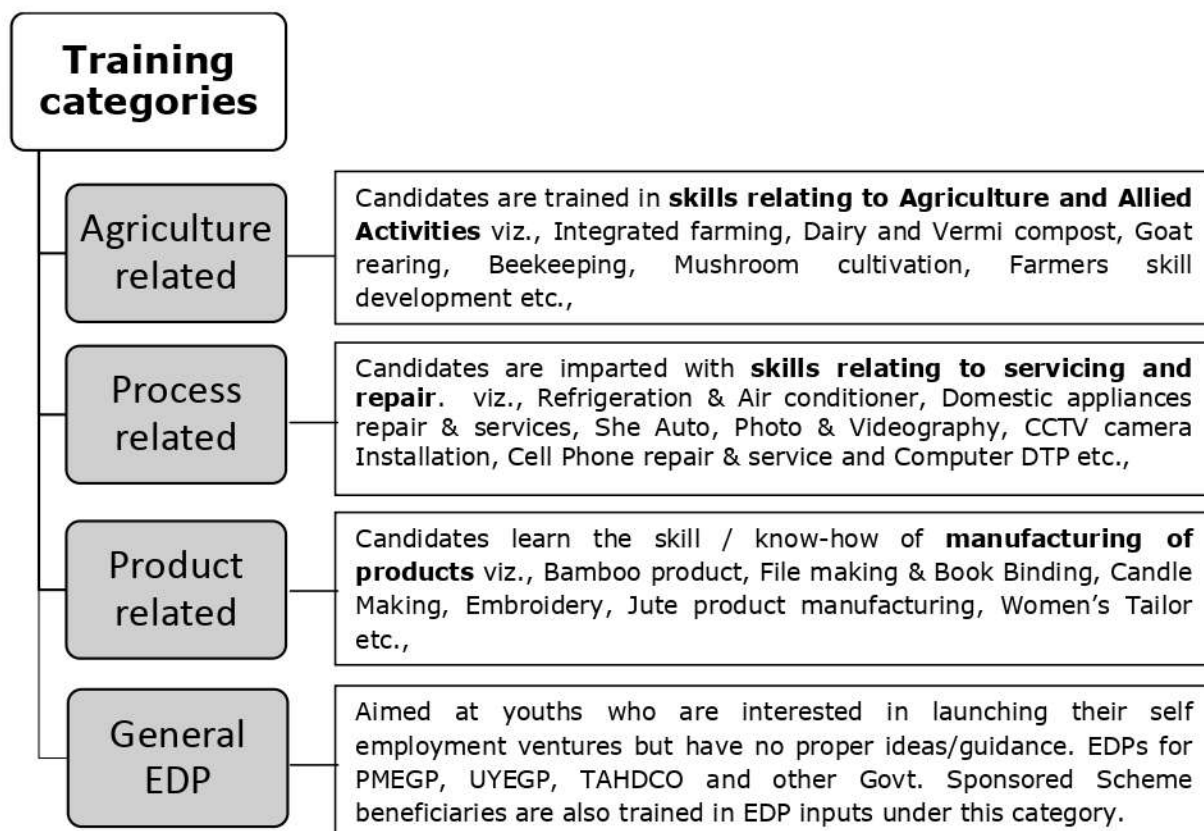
Training categories

Agriculture related

Candidates are trained in **skills relating to Agriculture and Allied Activities** viz., Integrated farming, Dairy and Vermi compost, Goat rearing, Beekeeping, Mushroom cultivation, Farmers skill development etc.,

Process related

Candidates are imparted with **skills relating to servicing and repair**. viz., Refrigeration & Air conditioner, Domestic appliances repair & services, She Auto, Photo & Videography, CCTV camera Installation, Cell Phone repair & service and Computer DTP etc.,

Product related

Candidates learn the skill / know-how of **manufacturing of products** viz., Bamboo product, File making & Book Binding, Candle Making, Embroidery, Jute product manufacturing, Women's Tailor etc.,

General EDP

Aimed at youths who are interested in launching their self employment ventures but have no proper ideas/guidance. EDPs for PMEGP, UYEGP, TAHDCO and other Govt. Sponsored Scheme beneficiaries are also trained in EDP inputs under this category.